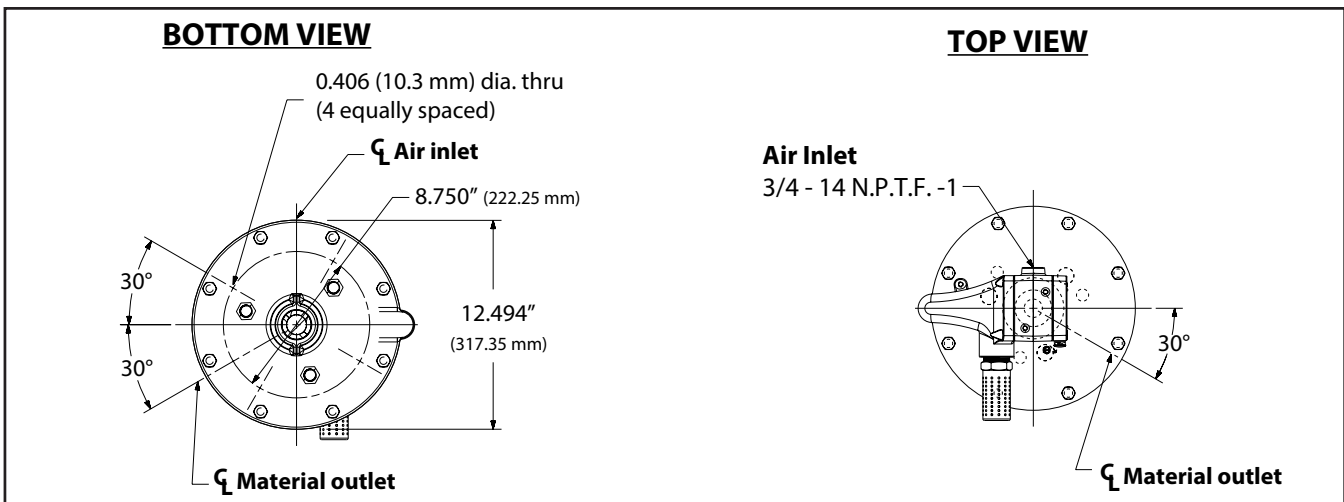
BOTTOM VIEW

0.406 (10.3 mm) dia. thru (4 equally spaced)

℄ Air inlet

8.750″ (222.25 mm)

30°

30°

12.494″ (317.35 mm)

℄ Material outlet

TOP VIEW

Air Inlet
3/4 - 14 N.P.T.F. -1

30°

℄ Material outlet